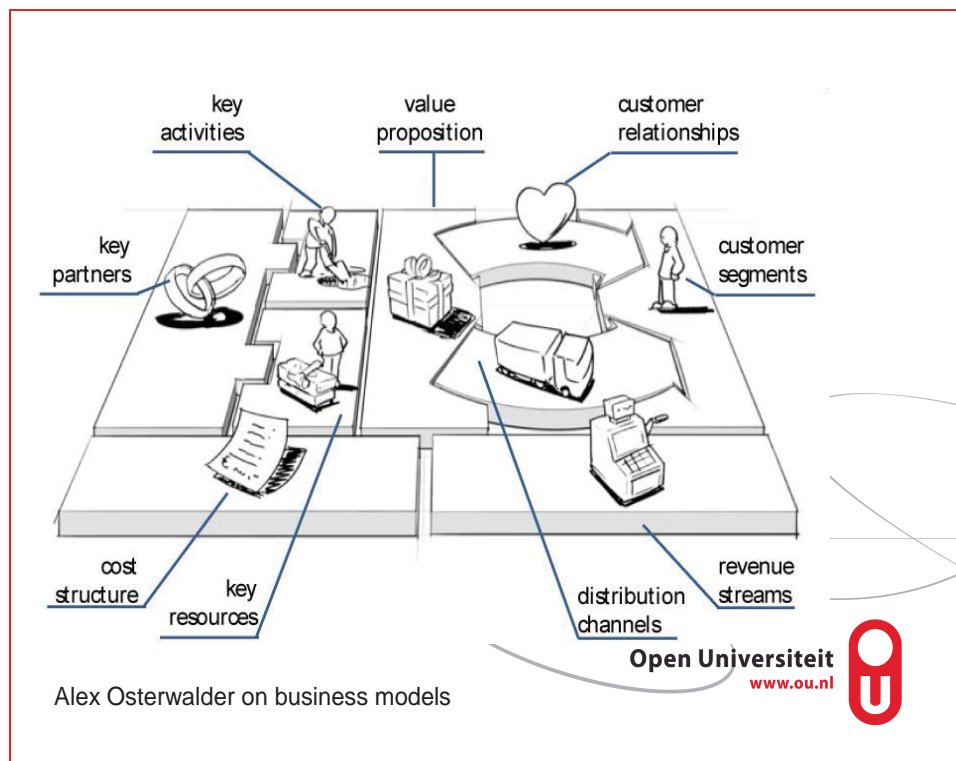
key activities

value proposition

customer relationships

key partners

customer segments

cost structure

key resources

distribution channels

revenue streams

Open Universiteit
www.ou.nl

Alex Osterwalder on business models